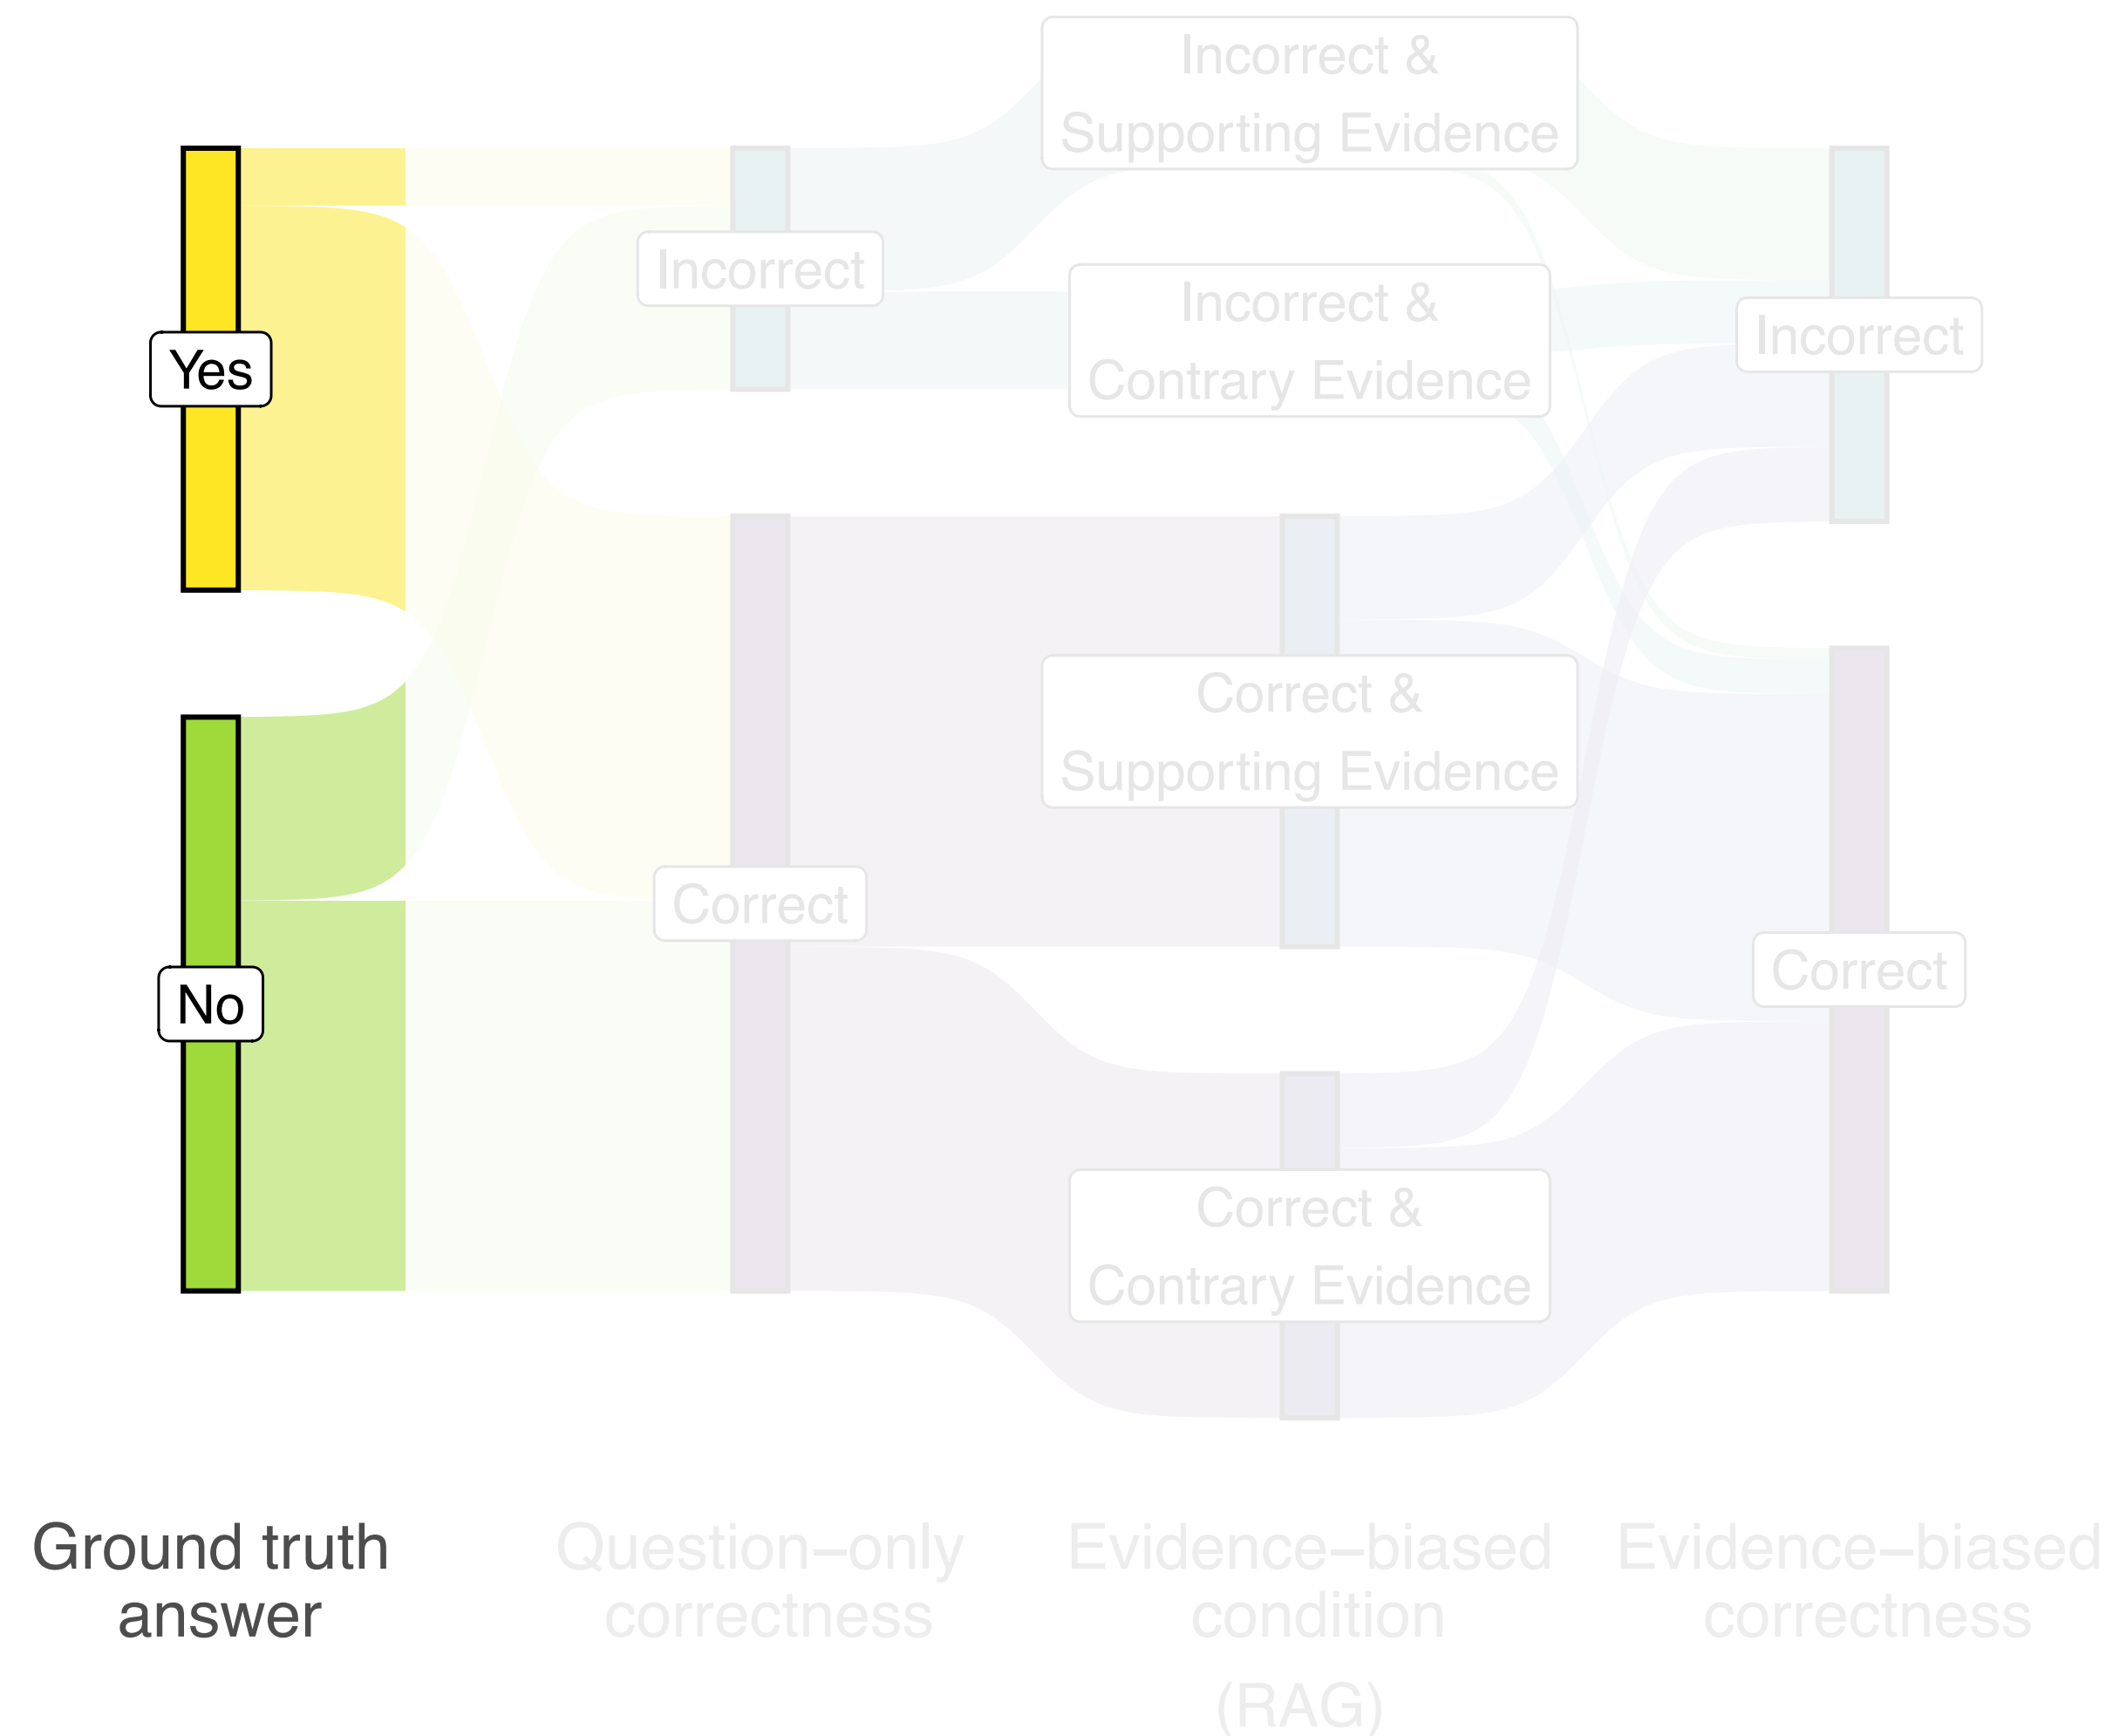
Incorrect & Supporting Evidence

Incorrect

Incorrect & Contrary Evidence

Incorrect

Yes

Correct & Supporting Evidence

No

Correct

Correct

Correct & Contrary Evidence

Ground truth answer

Question–only correctness

Evidence–biased condition (RAG)

Evidence–biased correctness